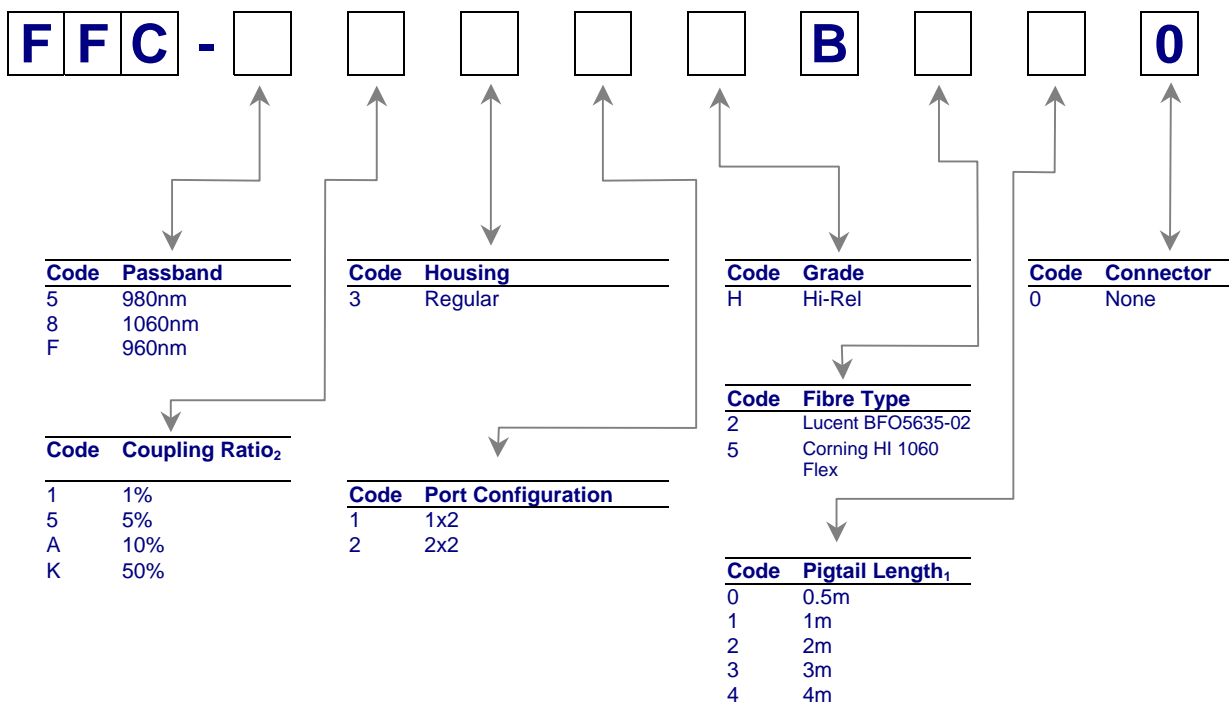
F F C - B 0

| Code | Passband |
|---|---|
| 5 | 980nm |
| 8 | 1060nm |
| F | 960nm |

| Code | Coupling Ratio$_2$ |
|---|---|
| 1 | 1% |
| 5 | 5% |
| A | 10% |
| K | 50% |

| Code | Housing |
|---|---|
| 3 | Regular |

| Code | Port Configuration |
|---|---|
| 1 | 1x2 |
| 2 | 2x2 |

| Code | Grade |
|---|---|
| H | Hi-Rel |

| Code | Fibre Type |
|---|---|
| 2 | Lucent BFO5635-02 |
| 5 | Corning HI 1060 Flex |

| Code | Pigtail Length$_1$ |
|---|---|
| 0 | 0.5m |
| 1 | 1m |
| 2 | 2m |
| 3 | 3m |
| 4 | 4m |

| Code | Connector |
|---|---|
| 0 | None |